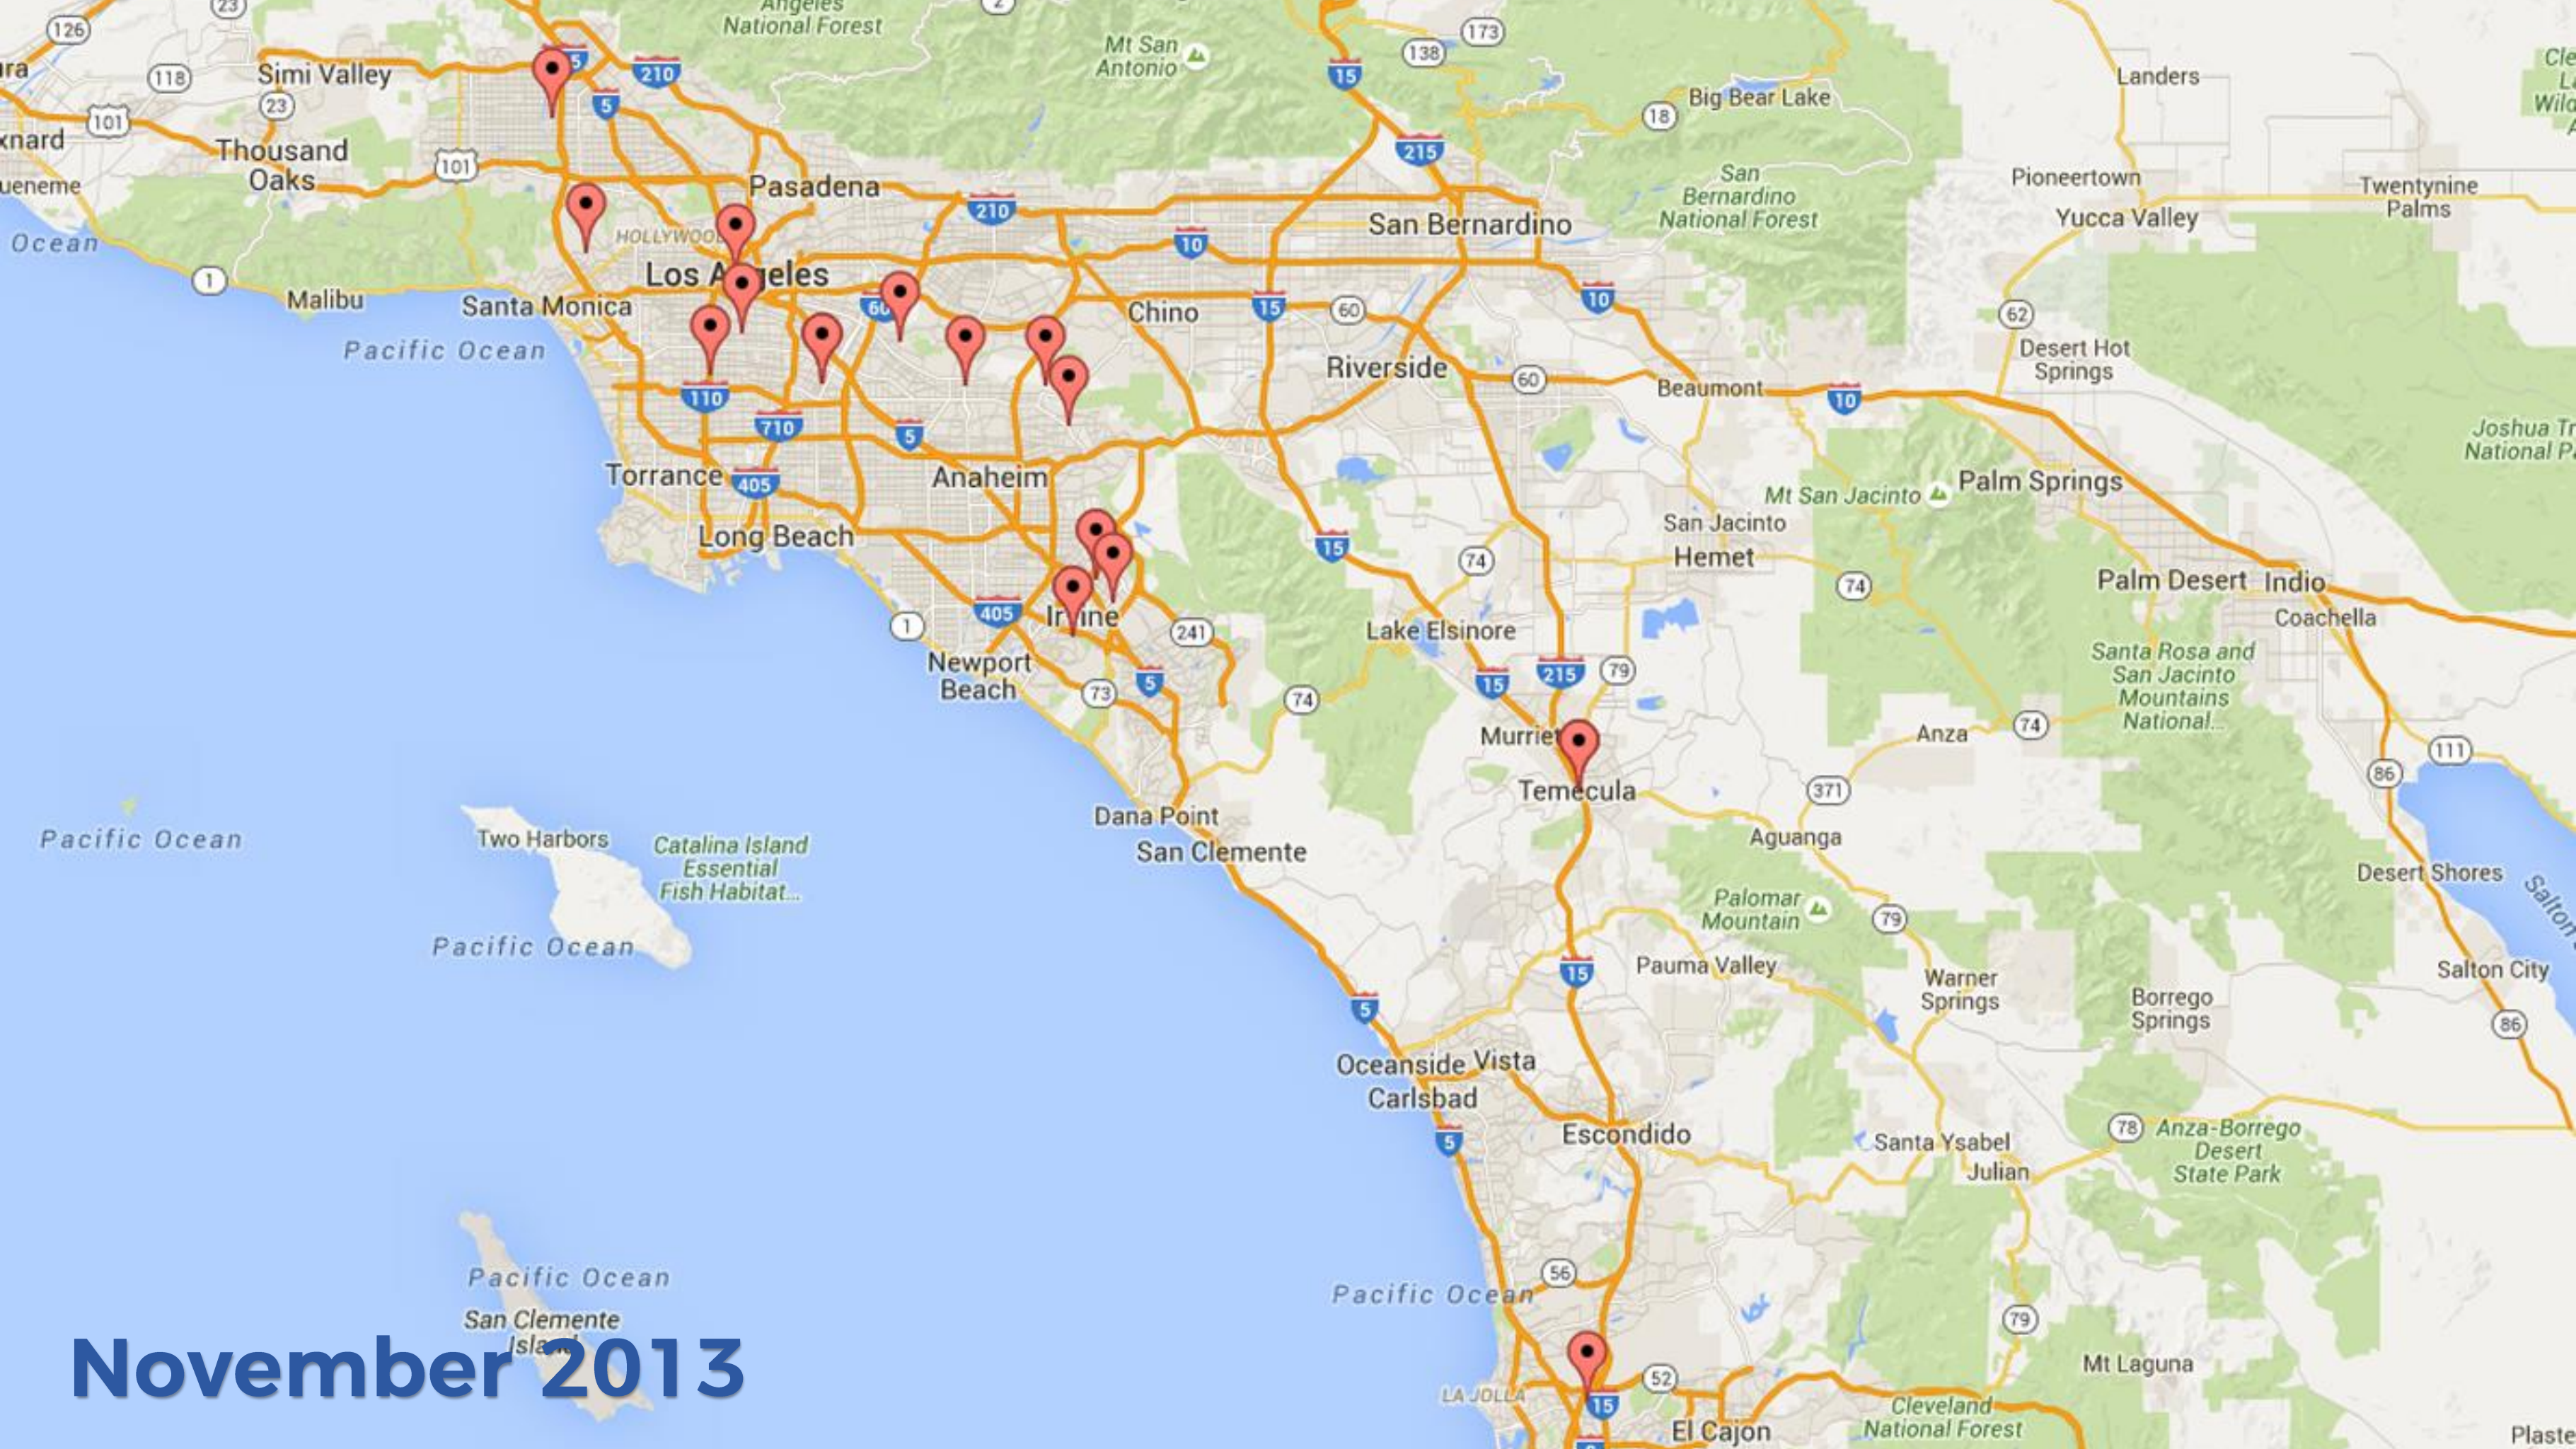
Angeles National Forest
Mt San Antonio
126
23
2
173
138
ura
118
Simi Valley
5
210
15
Landers
Cle
Wil
101
23
5
Big Bear Lake
18
xnard
Thousand Oaks
101
215
ueneme
Pasadena
San Bernardino National Forest
Pioneertown
Twentynine Palms
Yucca Valley
Ocean
HOLLYWOOD
210
San Bernardino
10
Los Angeles
1
Malibu
Santa Monica
60
Chino
15
60
10
62
Pacific Ocean
Riverside
Desert Hot Springs
60
Beaumont
10
110
710
5
Joshua Tr National P
Torrance
405
Anaheim
Mt San Jacinto
Palm Springs
Long Beach
San Jacinto
Hemet
15
74
74
Palm Desert
Indio
405
Irvine
241
Lake Elsinore
Coachella
1
Newport Beach
5
15
215
79
Santa Rosa and San Jacinto Mountains National...
73
74
Anza
74
111
Murrieta
86
Temecula
371
Pacific Ocean
Two Harbors
Catalina Island Essential Fish Habitat...
Dana Point
San Clemente
Aguanga
Desert Shores
Salton
Palomar Mountain
79
Pacific Ocean
Pauma Valley
Warner Springs
15
Salton City
5
Borrego Springs
86
Oceanside
Vista
Carlsbad
Escondido
5
78
Anza-Borrego Desert State Park
Santa Ysabel
Julian
Pacific Ocean
56
Pacific Ocean
79
San Clemente Island
Mt Laguna
November 2013
LA JOLLA
52
15
El Cajon
Cleveland National Forest
Plaste